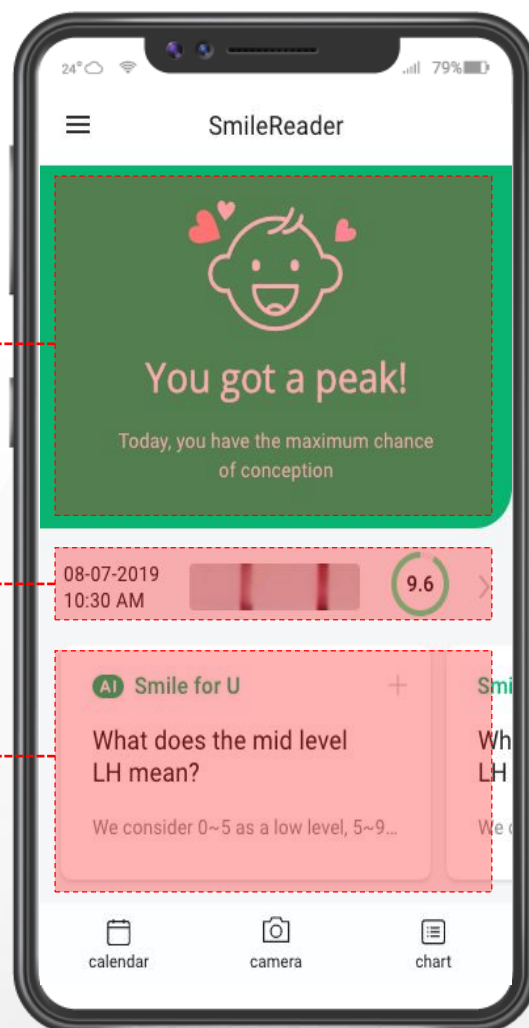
24° 79%

SmileReader

You got a peak!

Today, you have the maximum chance of conception

08-07-2019
10:30 AM

9.6

AI Smile for U

+

What does the mid level LH mean?

We consider 0~5 as a low level, 5~9...

Smi

Wh
LH

We

calendar

camera

chart